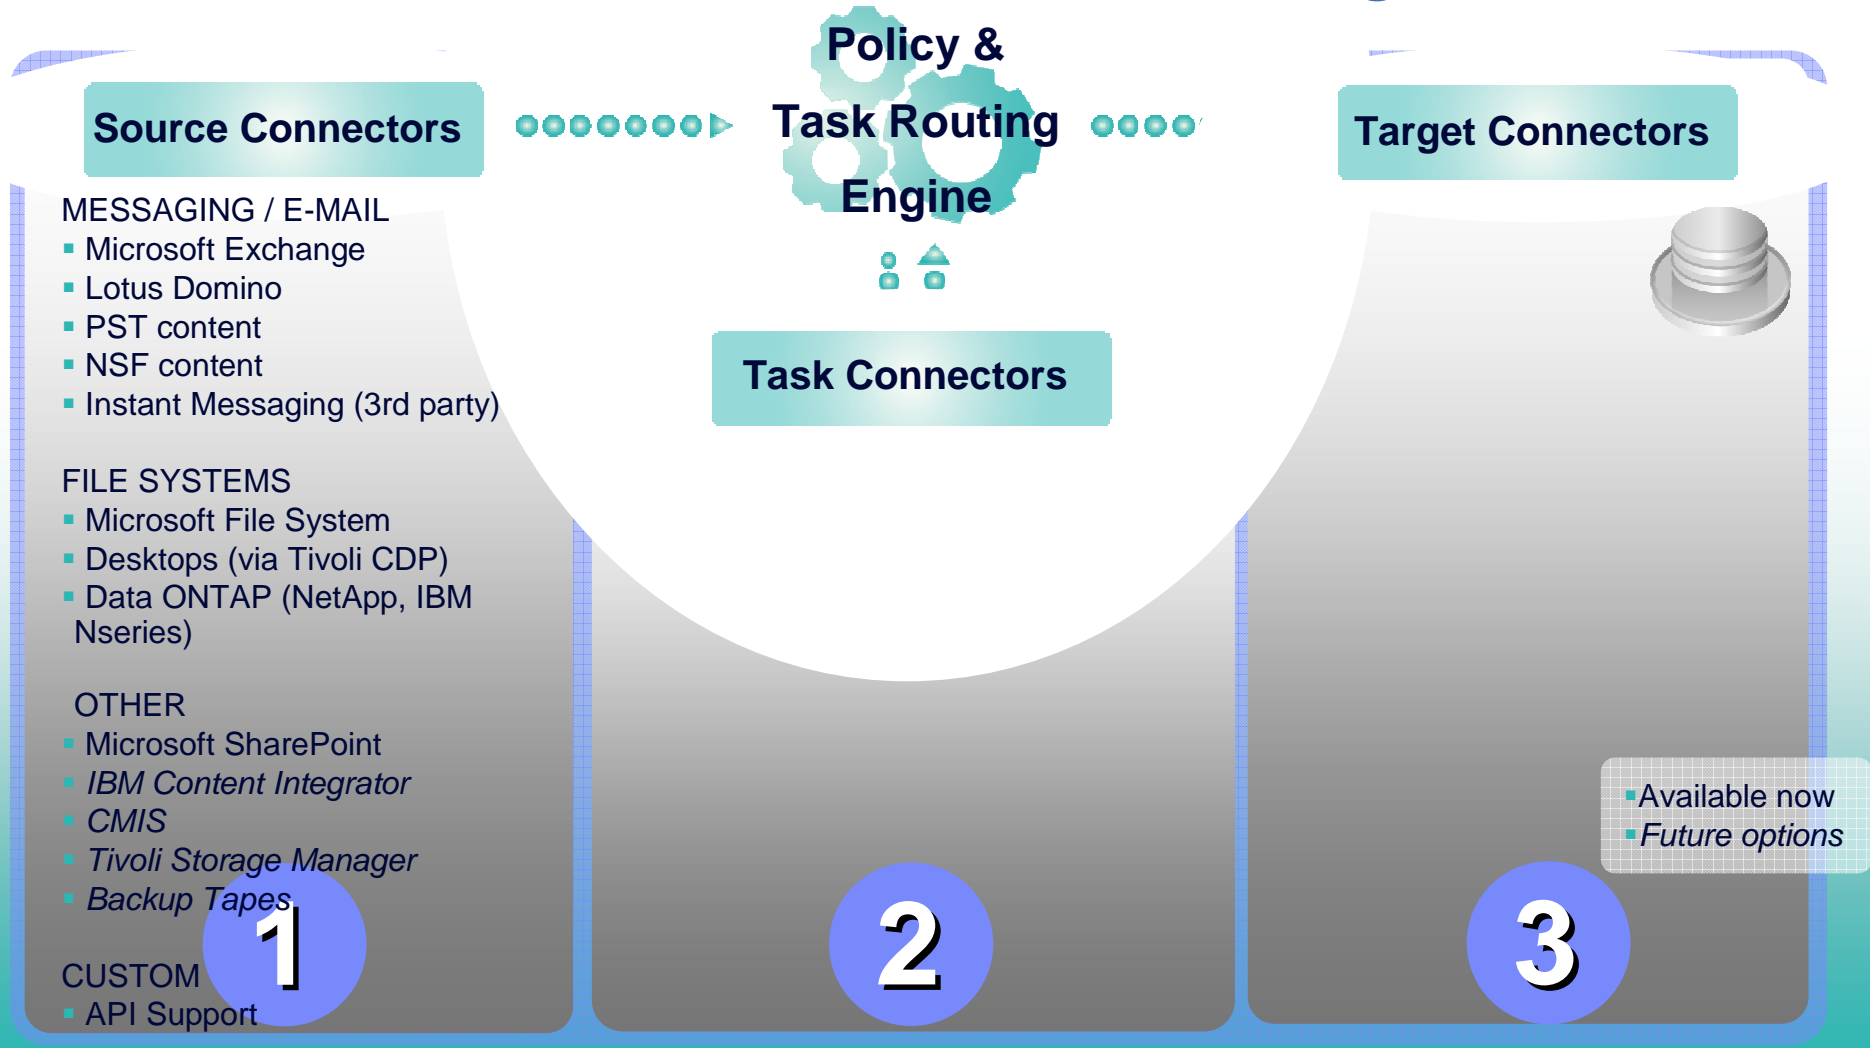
Source Connectors

Policy & Task Routing Engine

Target Connectors

MESSAGING / E-MAIL
- Microsoft Exchange
- Lotus Domino
- PST content
- NSF content
- Instant Messaging (3rd party)

FILE SYSTEMS
- Microsoft File System
- Desktops (via Tivoli CDP)
- Data ONTAP (NetApp, IBM Nseries)

OTHER
- Microsoft SharePoint
- *IBM Content Integrator*
- *CMIS*
- *Tivoli Storage Manager*
- *Backup Tapes*

CUSTOM
- API Support

Task Connectors

- Available now
- *Future options*

1

2

3